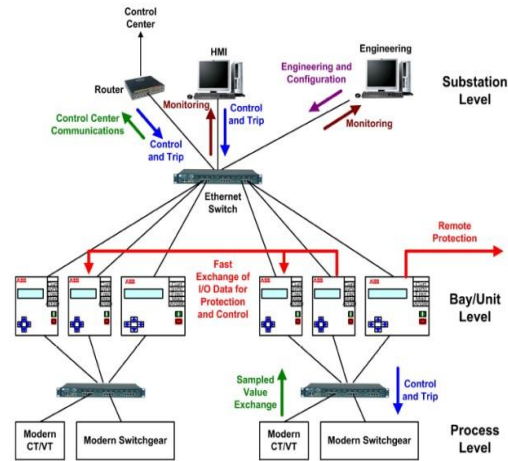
Control Center

HMI

Engineering

Router

Engineering and Configuration

Substation Level

Monitoring

Control and Trip

Control Center Communications

Control and Trip

Monitoring

Ethernet Switch

Remote Protection

Fast Exchange of I/O Data for Protection and Control

ABB

ABB

ABB

ABB

ABB

ABB

Bay/Unit Level

Sampled Value Exchange

Control and Trip

Modern CT/VT

Modern Switchgear

Modern CT/VT

Modern Switchgear

Process Level